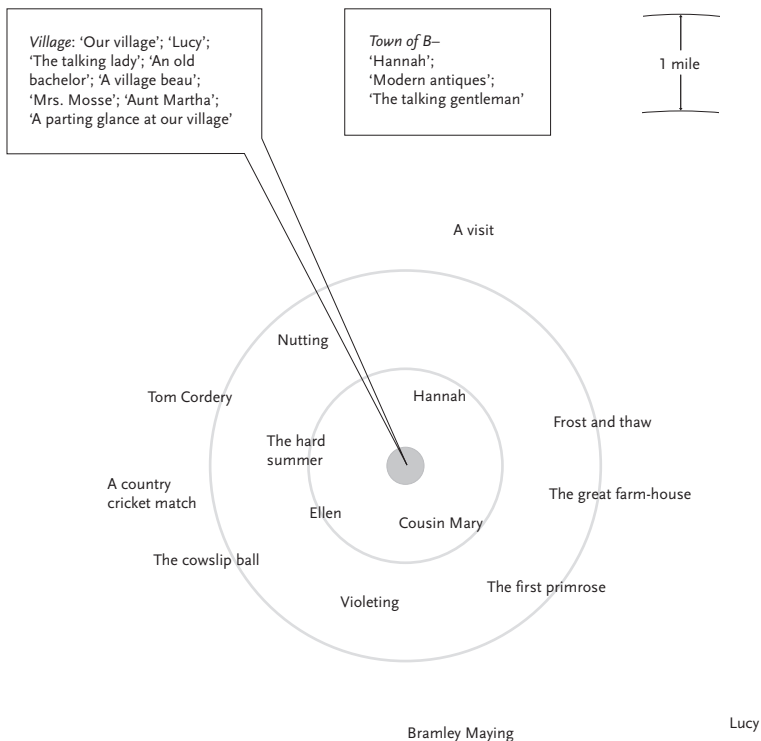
*Village*: 'Our village'; 'Lucy'; 'The talking lady'; 'An old bachelor'; 'A village beau'; 'Mrs. Mosse'; 'Aunt Martha'; 'A parting glance at our village'

*Town of B–*
'Hannah';
'Modern antiques';
'The talking gentleman'

1 mile

A visit

Nutting

Tom Cordery

Hannah

Frost and thaw

The hard summer

A country cricket match

The great farm-house

Ellen

Cousin Mary

The cowslip ball

The first primrose

Violeting

Bramley Maying

Lucy